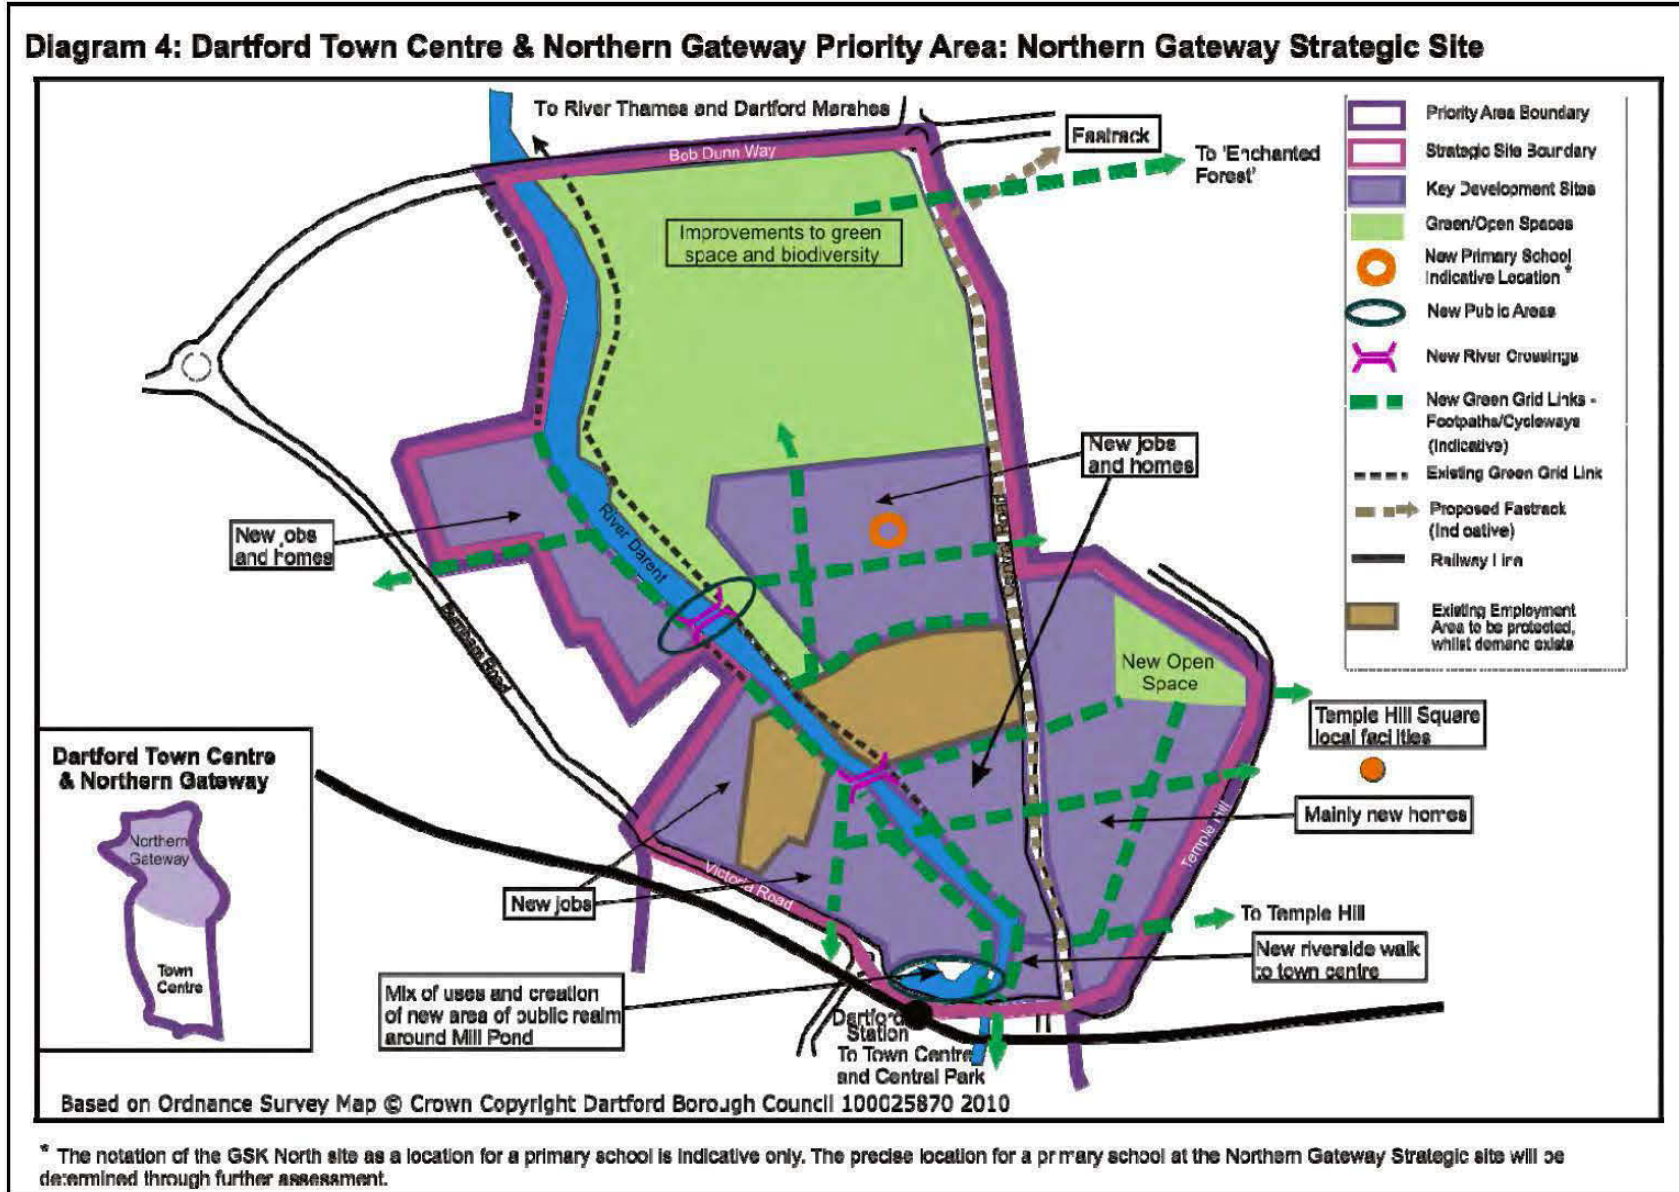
Diagram 4: Dartford Town Centre & Northern Gateway Priority Area: Northern Gateway Strategic Site

To River Thames and Dartford Marshes

Bob Dunn Way

Fastrack

To 'Enchanted Forest'

Improvements to green space and biodiversity

New jobs and homes

New jobs and homes

River Darent

Burnham Road

New Open Space

Temple Hill Square local facilities

Mainly new homes

Temple Hill

Victoria Road

New jobs

To Temple Hill

New riverside walk to town centre

Mix of uses and creation of new area of public realm around Mill Pond

Dartford Station

To Town Centre and Central Park

Dartford Town Centre & Northern Gateway

Northern Gateway

Town Centre

Priority Area Boundary

Strategic Site Boundary

Key Development Sites

Green/Open Spaces

New Primary School Indicative Location *

New Public Areas

New River Crossings

New Green Grid Links - Footpaths/Cycleways (Indicative)

Existing Green Grid Link

Proposed Fastrack (Indicative)

Railway Line

Existing Employment Area to be protected, whilst demand exists

Based on Ordnance Survey Map © Crown Copyright Dartford Borough Council 100025870 2010

* The notation of the GSK North site as a location for a primary school is indicative only. The precise location for a primary school at the Northern Gateway Strategic site will be determined through further assessment.